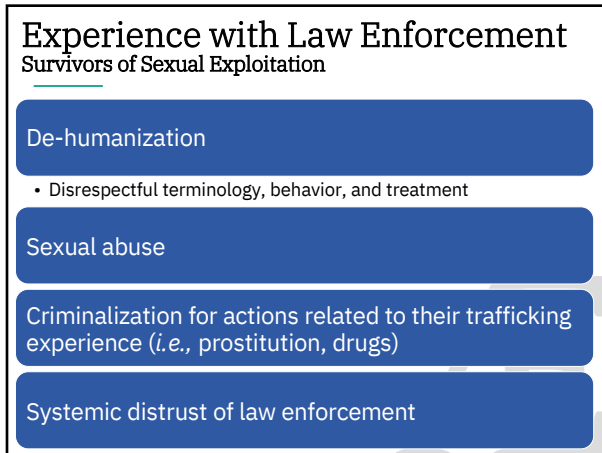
Experience with Law Enforcement
Survivors of Sexual Exploitation

De-humanization

• Disrespectful terminology, behavior, and treatment

Sexual abuse

Criminalization for actions related to their trafficking experience (*i.e.,* prostitution, drugs)

Systemic distrust of law enforcement